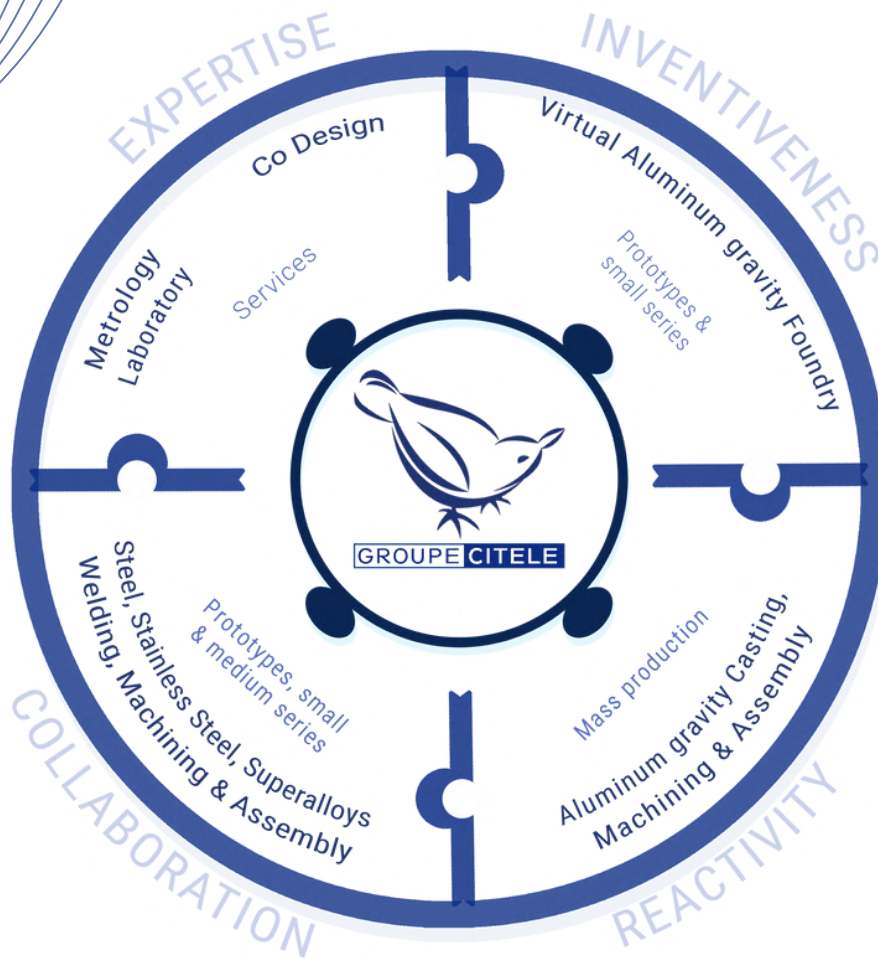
EXPERTISE

INVENTIVENESS

Co Design

Metrology Laboratory

Services

Virtual Aluminum gravity Foundry

Prototypes & small series

GROUPE CITELE

Steel, Stainless Steel, Superalloys Welding, Machining & Assembly

Prototypes, small & medium series

Mass production

Aluminum gravity Casting, Machining & Assembly

COLLABORATION

REACTIVITY